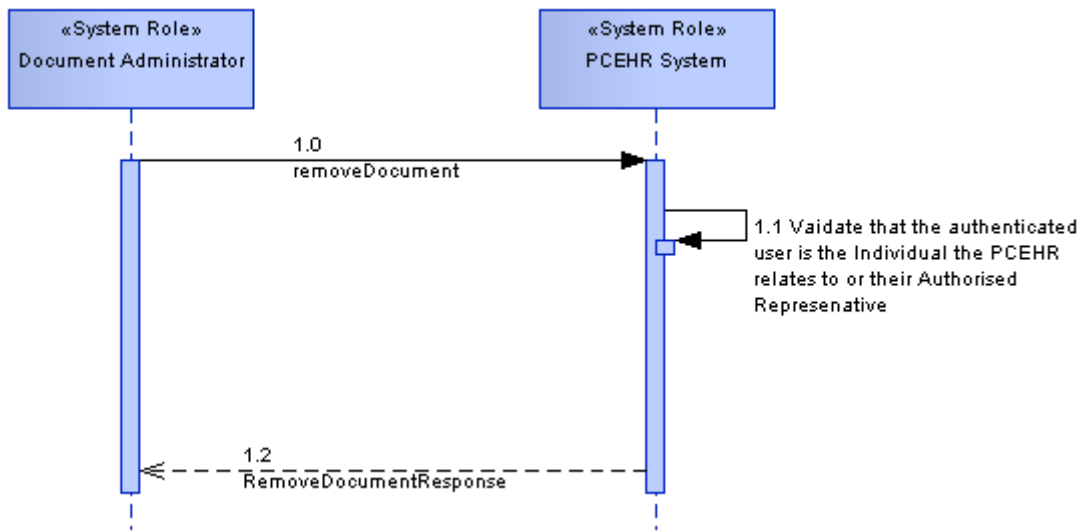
«System Role»
Document Administrator

«System Role»
PCEHR System

1.0
removeDocument

1.1 Vaidate that the authenticated user is the Individual the PCEHR relates to or their Authorised Represenative

1.2
RemoveDocumentResponse